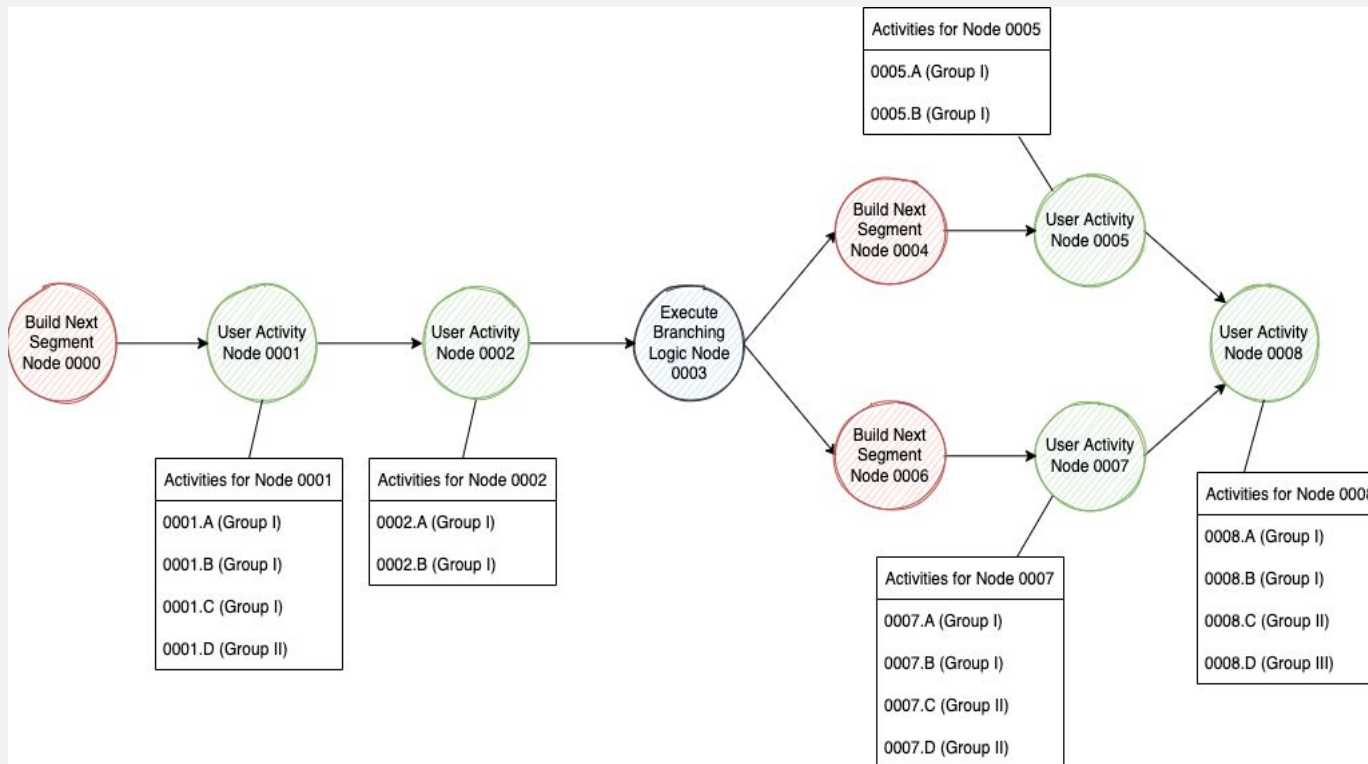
Activities for Node 0005

0005.A (Group I)

0005.B (Group I)

Build Next Segment Node 0000

User Activity Node 0001

User Activity Node 0002

Execute Branching Logic Node 0003

Build Next Segment Node 0004

User Activity Node 0005

User Activity Node 0008

Build Next Segment Node 0006

User Activity Node 0007

Activities for Node 0001

0001.A (Group I)

0001.B (Group I)

0001.C (Group I)

0001.D (Group II)

Activities for Node 0002

0002.A (Group I)

0002.B (Group I)

Activities for Node 0007

0007.A (Group I)

0007.B (Group I)

0007.C (Group II)

0007.D (Group II)

Activities for Node 000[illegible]

0008.A (Group I)

0008.B (Group I)

0008.C (Group II)

0008.D (Group III)